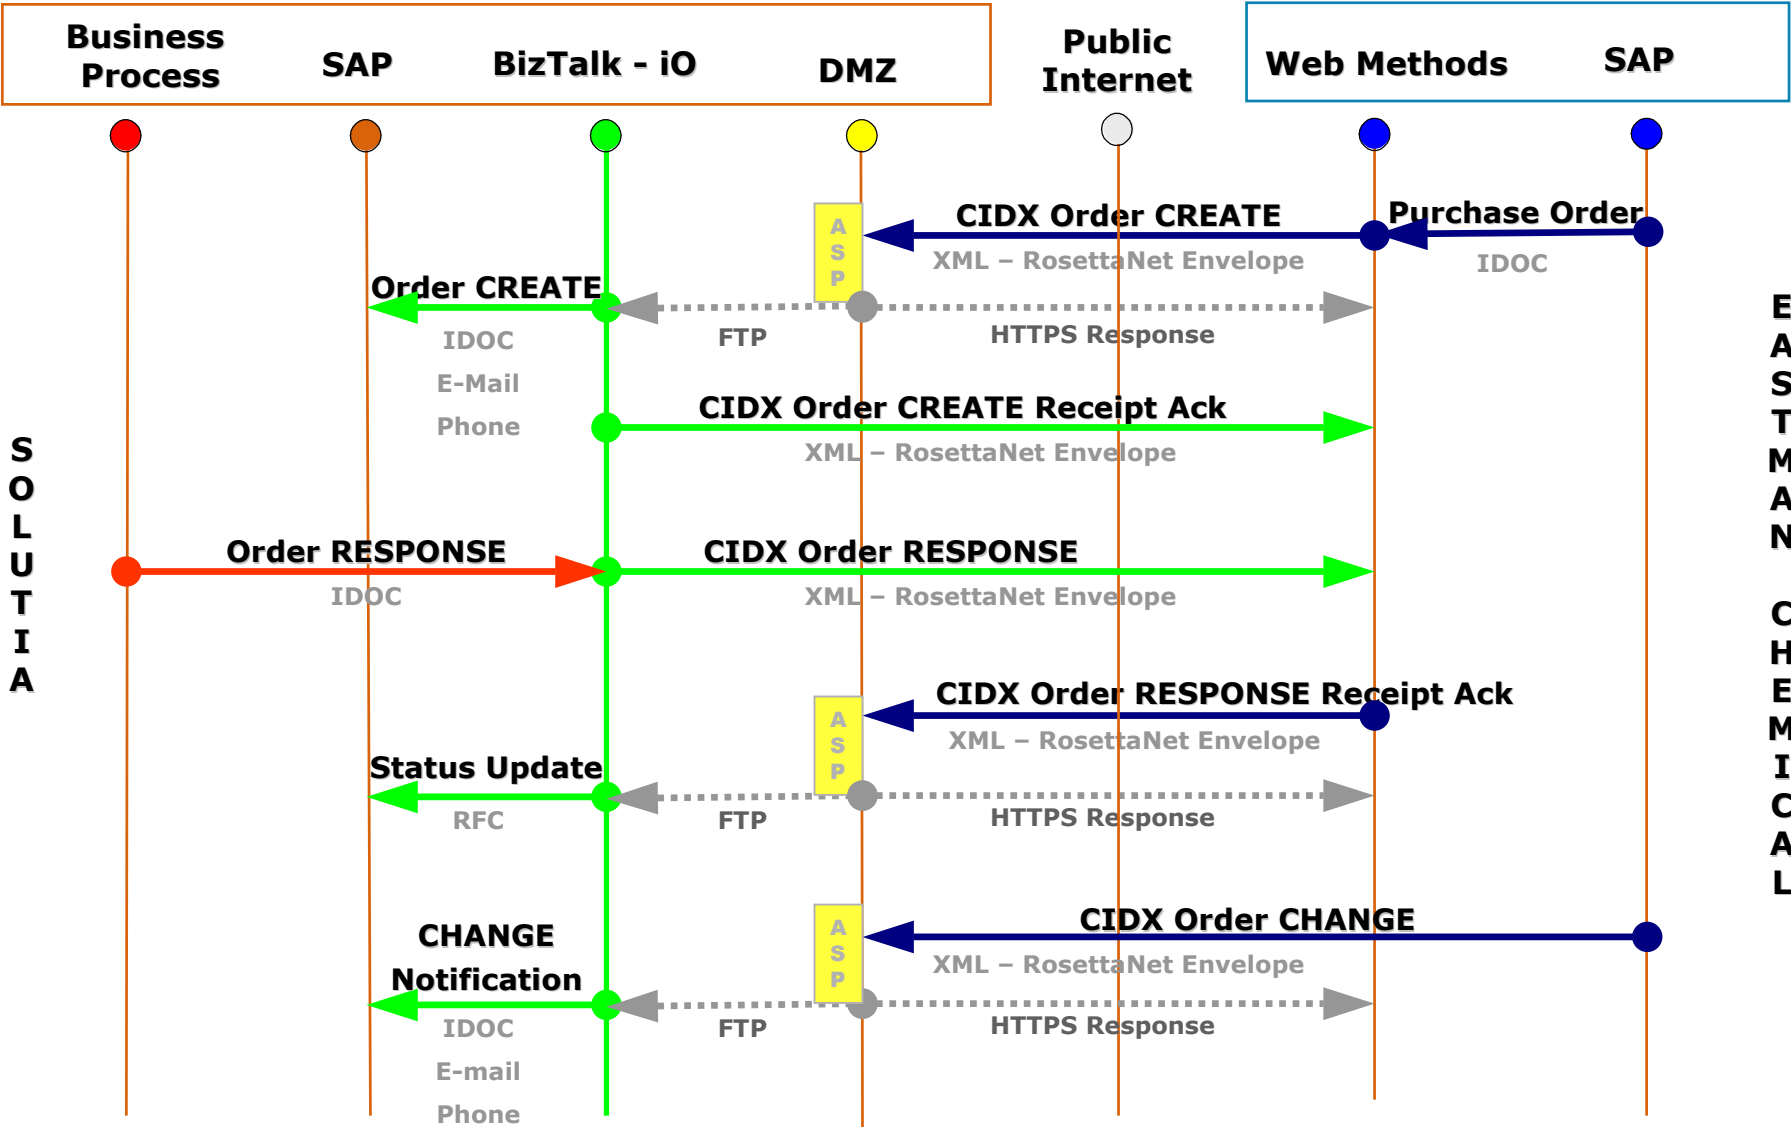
Business Process

SAP

BizTalk - iO

DMZ

Public Internet

Web Methods

SAP

S
O
L
U
T
I
A

E
A
S
T
M
A
N

C
H
E
M
I
C
A
L

CIDX Order CREATE

Purchase Order

A
S
P

XML – RosettaNet Envelope

IDOC

Order CREATE

IDOC

E-Mail

Phone

FTP

HTTPS Response

CIDX Order CREATE Receipt Ack

XML – RosettaNet Envelope

Order RESPONSE

IDOC

CIDX Order RESPONSE

XML – RosettaNet Envelope

CIDX Order RESPONSE Receipt Ack

A
S
P

XML – RosettaNet Envelope

Status Update

RFC

FTP

HTTPS Response

CIDX Order CHANGE

A
S
P

XML – RosettaNet Envelope

CHANGE Notification

IDOC

E-mail

Phone

FTP

HTTPS Response